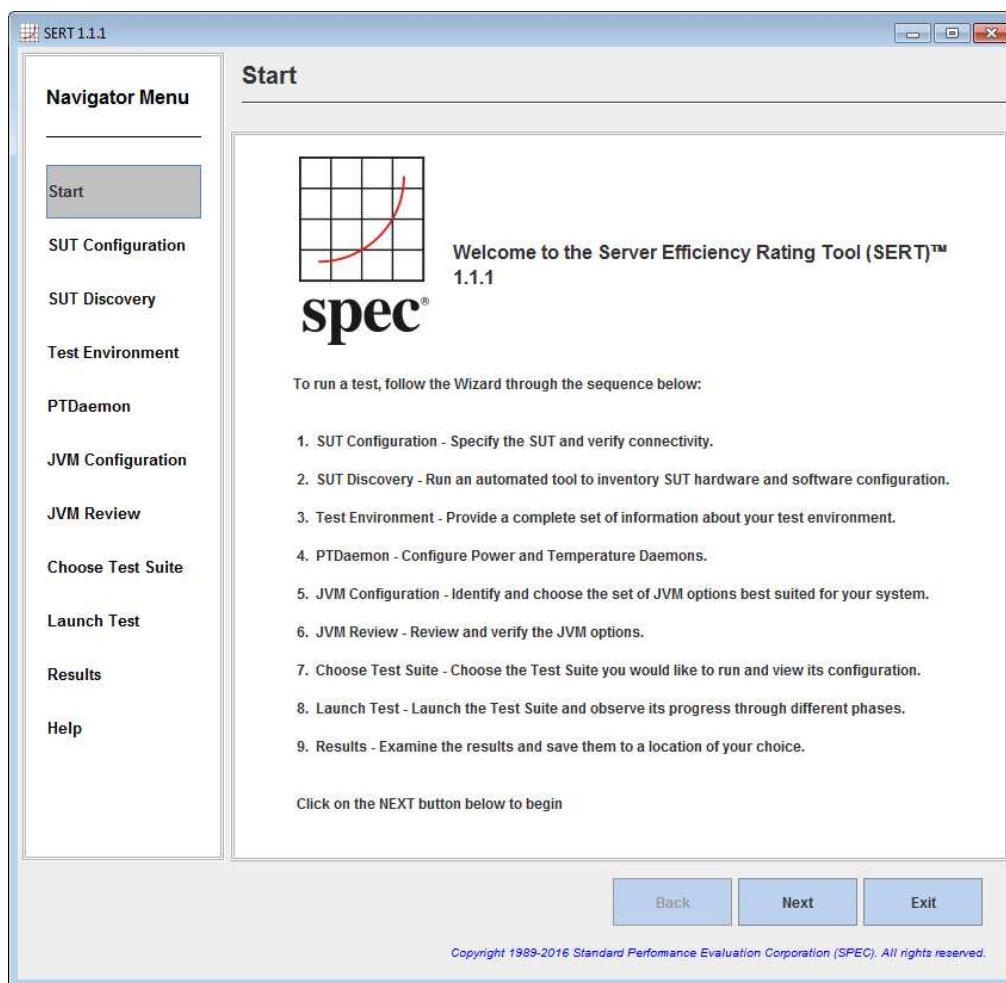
SERT 1.1.1

Navigator Menu

Start

SUT Configuration

SUT Discovery

Test Environment

PTDaemon

JVM Configuration

JVM Review

Choose Test Suite

Launch Test

Results

Help

Start

spec®

Welcome to the Server Efficiency Rating Tool (SERT)™ 1.1.1

To run a test, follow the Wizard through the sequence below:

1. SUT Configuration - Specify the SUT and verify connectivity.

2. SUT Discovery - Run an automated tool to inventory SUT hardware and software configuration.

3. Test Environment - Provide a complete set of information about your test environment.

4. PTDaemon - Configure Power and Temperature Daemons.

5. JVM Configuration - Identify and choose the set of JVM options best suited for your system.

6. JVM Review - Review and verify the JVM options.

7. Choose Test Suite - Choose the Test Suite you would like to run and view its configuration.

8. Launch Test - Launch the Test Suite and observe its progress through different phases.

9. Results - Examine the results and save them to a location of your choice.

Click on the NEXT button below to begin

Back

Next

Exit

Copyright 1989-2016 Standard Perfomance Evaluation Corporation (SPEC). All rights reserved.